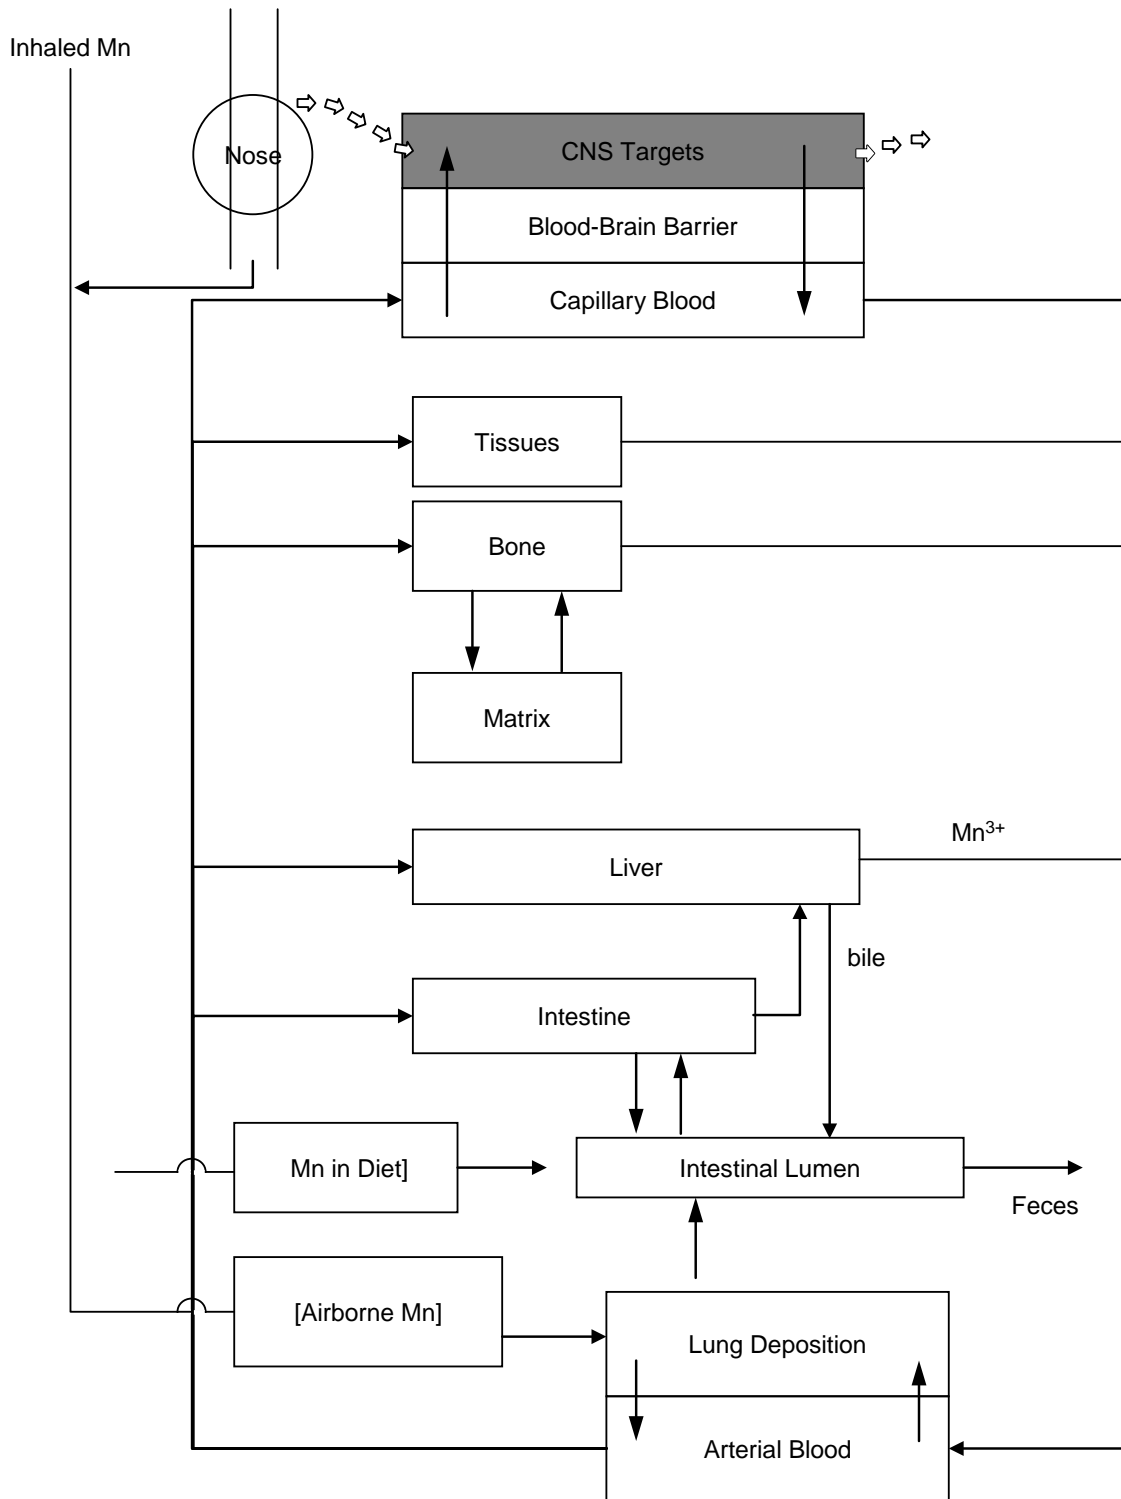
Inhaled Mn

Nose

CNS Targets

Blood-Brain Barrier

Capillary Blood

Tissues

Bone

Matrix

$Mn^{3+}$

Liver

bile

Intestine

Mn in Diet]

Intestinal Lumen

Feces

[Airborne Mn]

Lung Deposition

Arterial Blood